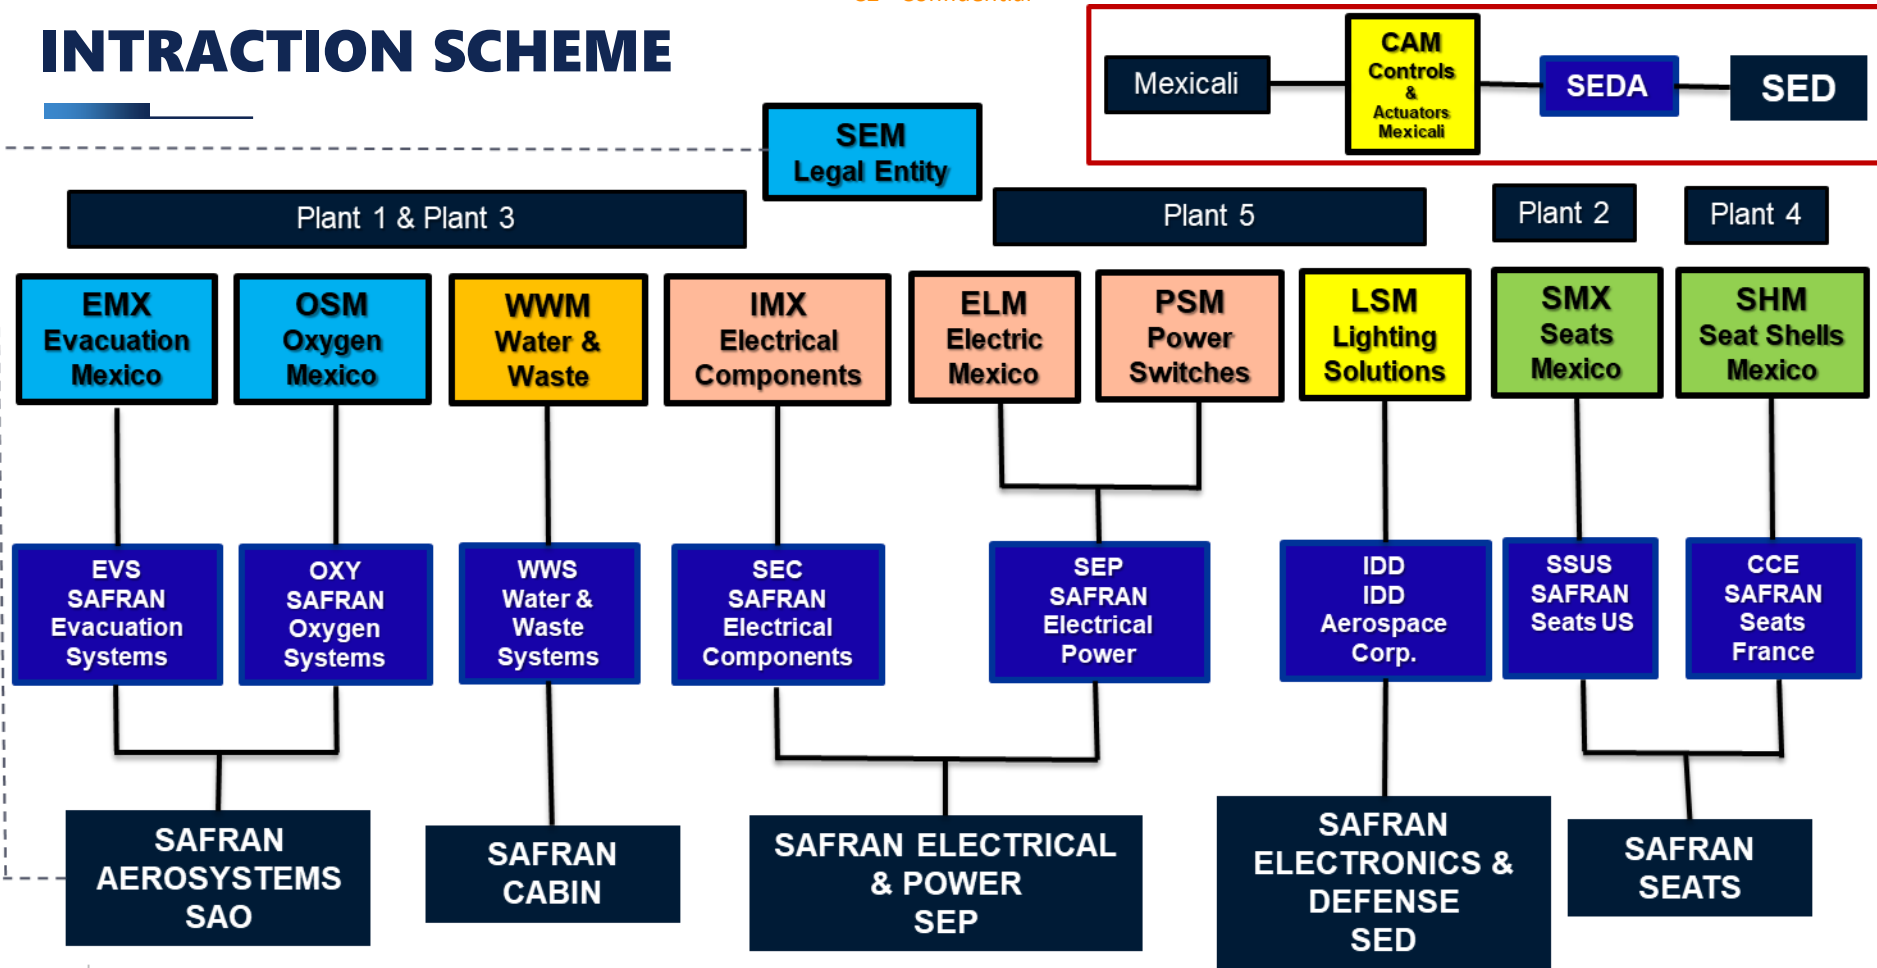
INTRACTION SCHEME

Mexicali

CAM Controls & Actuators Mexicali

SEDA

SED

SEM Legal Entity

Plant 1 & Plant 3

Plant 5

Plant 2

Plant 4

EMX Evacuation Mexico

OSM Oxygen Mexico

WWM Water & Waste

IMX Electrical Components

ELM Electric Mexico

PSM Power Switches

LSM Lighting Solutions

SMX Seats Mexico

SHM Seat Shells Mexico

EVS SAFRAN Evacuation Systems

OXY SAFRAN Oxygen Systems

WWS Water & Waste Systems

SEC SAFRAN Electrical Components

SEP SAFRAN Electrical Power

IDD IDD Aerospace Corp.

SSUS SAFRAN Seats US

CCE SAFRAN Seats France

SAFRAN AEROSYSTEMS SAO

SAFRAN CABIN

SAFRAN ELECTRICAL & POWER SEP

SAFRAN ELECTRONICS & DEFENSE SED

SAFRAN SEATS